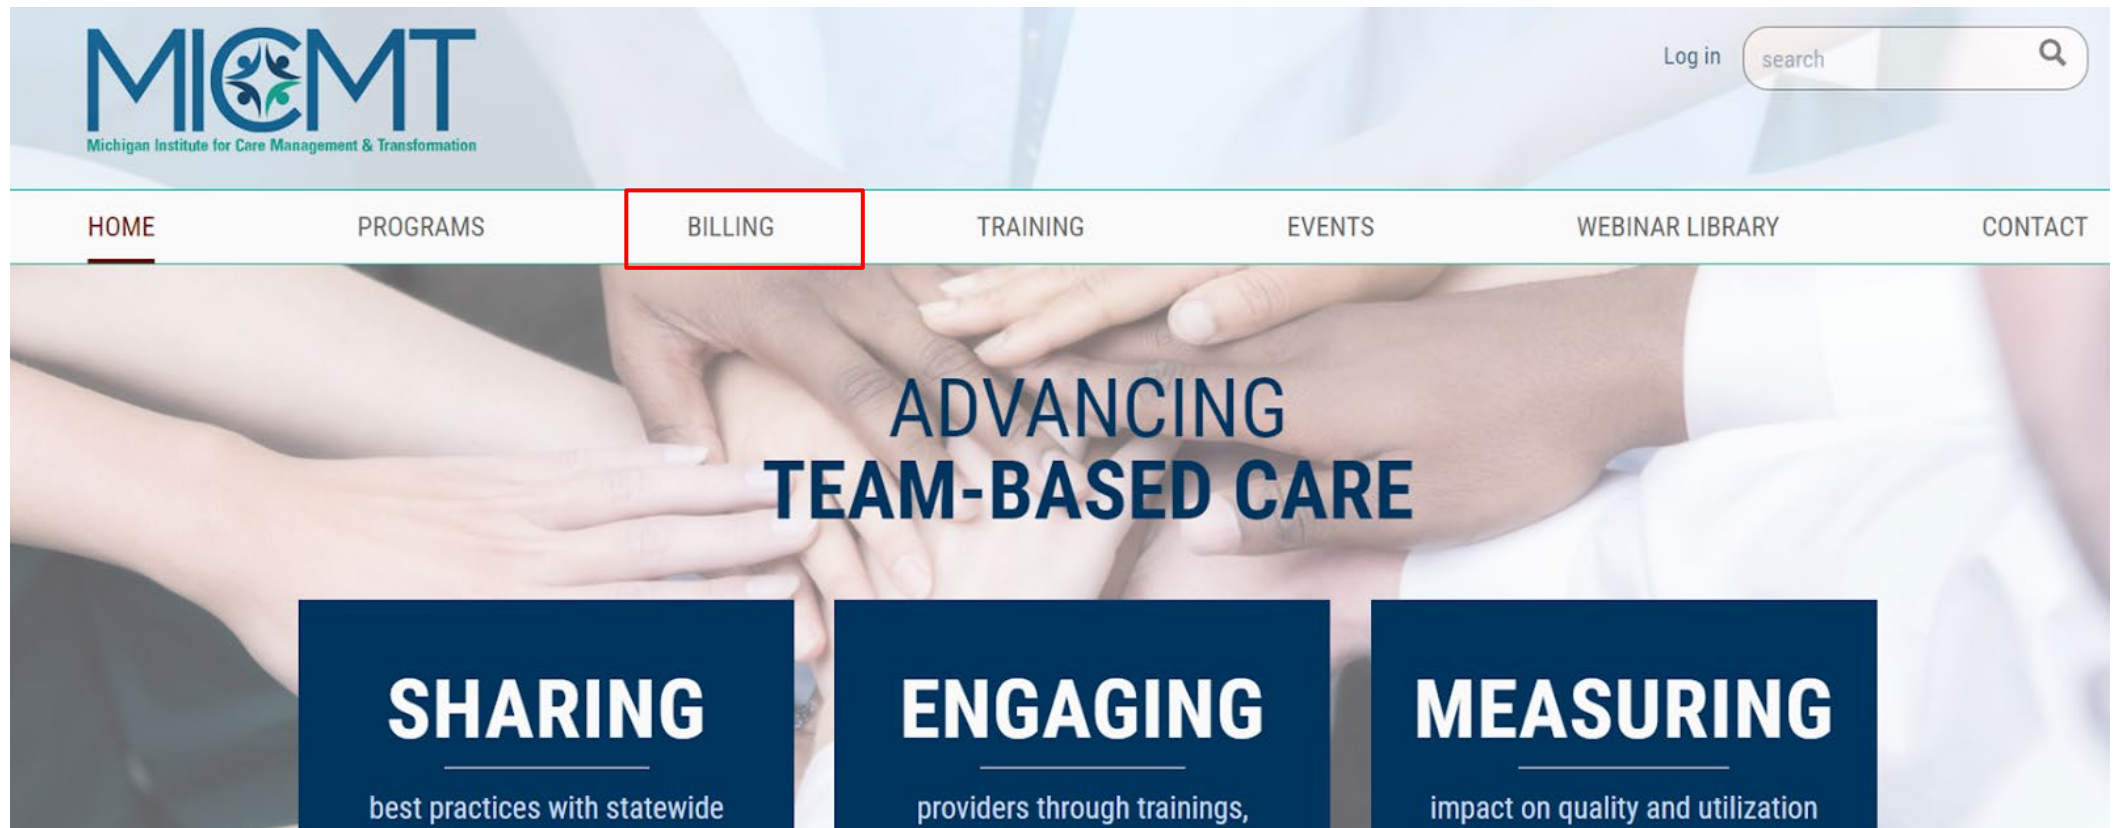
MICMT
Michigan Institute for Care Management & Transformation

Log in search

HOME PROGRAMS BILLING TRAINING EVENTS WEBINAR LIBRARY CONTACT

ADVANCING
TEAM-BASED CARE

SHARING
best practices with statewide

ENGAGING
providers through trainings,

MEASURING
impact on quality and utilization